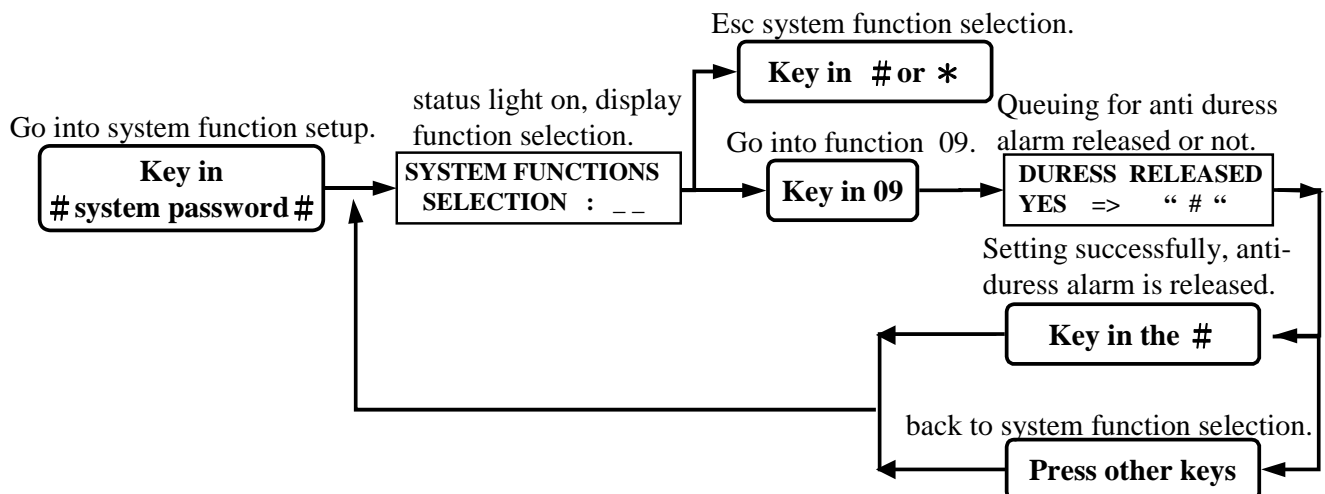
Go into system function setup.

Key in
# system password #

status light on, display function selection.

SYSTEM FUNCTIONS
SELECTION : _ _

Esc system function selection.

Key in # or ∗

Go into function 09.

Key in 09

Queuing for anti duress alarm released or not.

DURESS RELEASED
YES => " # "

Setting successfully, anti-duress alarm is released.

Key in the #

back to system function selection.

Press other keys